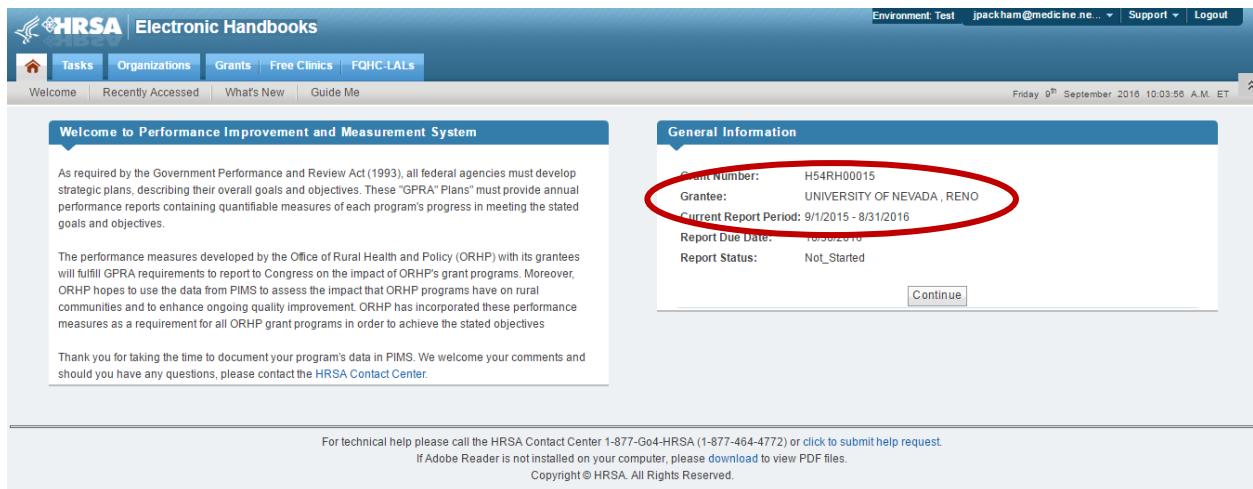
HRSA Electronic Handbooks

Environment: Test jpackham@medicine.ne... Support Logout

Tasks Organizations Grants Free Clinics FQHC-LALs

Welcome Recently Accessed What's New Guide Me

Friday 9th September 2016 10:03:56 A.M. ET

Welcome to Performance Improvement and Measurement System

As required by the Government Performance and Review Act (1993), all federal agencies must develop strategic plans, describing their overall goals and objectives. These "GPRA" Plans" must provide annual performance reports containing quantifiable measures of each program's progress in meeting the stated goals and objectives.

The performance measures developed by the Office of Rural Health and Policy (ORHP) with its grantees will fulfill GPRA requirements to report to Congress on the impact of ORHP's grant programs. Moreover, ORHP hopes to use the data from PIMS to assess the impact that ORHP programs have on rural communities and to enhance ongoing quality improvement. ORHP has incorporated these performance measures as a requirement for all ORHP grant programs in order to achieve the stated objectives

Thank you for taking the time to document your program's data in PIMS. We welcome your comments and should you have any questions, please contact the HRSA Contact Center.

General Information

Grant Number: H54RH00015
Grantee: UNIVERSITY OF NEVADA , RENO
Current Report Period: 9/1/2015 - 8/31/2016
Report Due Date: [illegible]
Report Status: Not_Started

Continue

For technical help please call the HRSA Contact Center 1-877-Go4-HRSA (1-877-464-4772) or click to submit help request.
If Adobe Reader is not installed on your computer, please download to view PDF files.
Copyright © HRSA. All Rights Reserved.